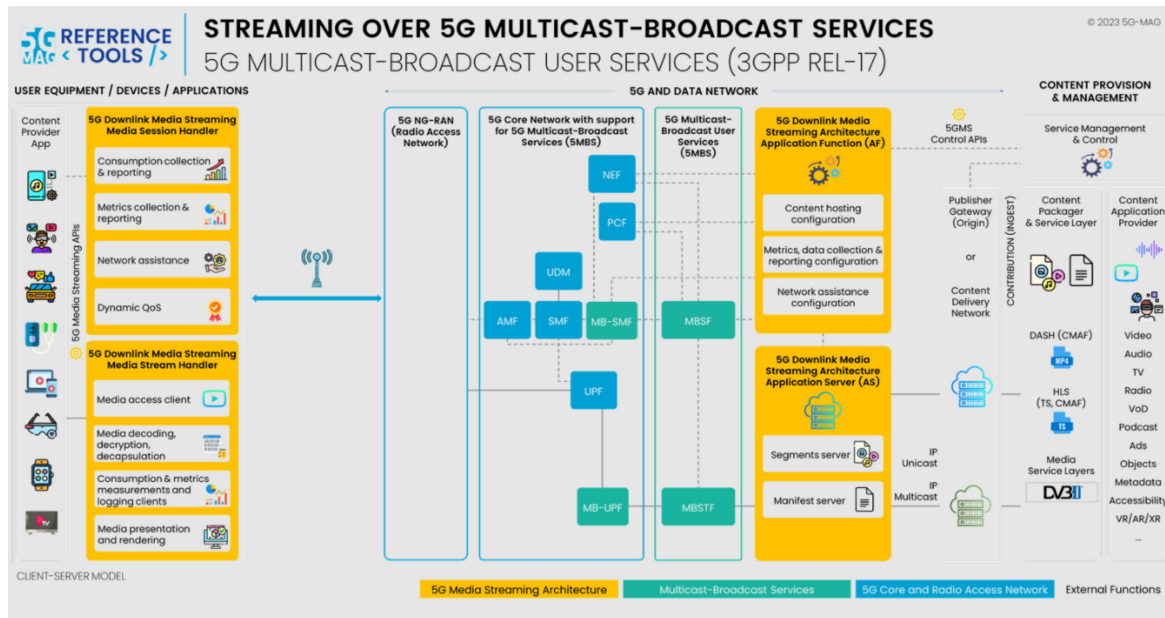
5G MAG REFERENCE TOOLS />

STREAMING OVER 5G MULTICAST-BROADCAST SERVICES
5G MULTICAST-BROADCAST USER SERVICES (3GPP REL-17)

© 2023 5G-MAG

USER EQUIPMENT / DEVICES / APPLICATIONS

Content Provider App

5G Media Streaming APIs

5G Downlink Media Streaming Media Session Handler
Consumption collection & reporting
Metrics collection & reporting
Network assistance
Dynamic QoS

5G Downlink Media Streaming Media Stream Handler
Media access client
Media decoding, decryption, decapsulation
Consumption & metrics measurements and logging clients
Media presentation and rendering

CLIENT-SERVER MODEL

5G AND DATA NETWORK

5G NG-RAN (Radio Access Network)

5G Core Network with support for 5G Multicast-Broadcast Services (5MBS)
NEF
PCF
UDM
AMF
SMF
MB-SMF
UPF
MB-UPF

5G Multicast-Broadcast User Services (5MBS)
MBSF
MBSTF

5G Downlink Media Streaming Architecture Application Function (AF)
Content hosting configuration
Metrics, data collection & reporting configuration
Network assistance configuration

5G Downlink Media Streaming Architecture Application Server (AS)
Segments server
Manifest server

5GMS Control APIs

IP Unicast
IP Multicast

CONTENT PROVISION & MANAGEMENT

Service Management & Control

Publisher Gateway (Origin)
or
Content Delivery Network

CONTRIBUTION (INGEST)

Content Packager & Service Layer
DASH (CMAF)
MP4
HLS (TS, CMAF)
TS
Media Service Layers
DVB

Content Application Provider
Video
Audio
TV
Radio
VoD
Podcast
Ads
Objects
Metadata
Accessibility
VR/AR/XR
...

5G Media Streaming Architecture
Multicast-Broadcast Services
5G Core and Radio Access Network
External Functions